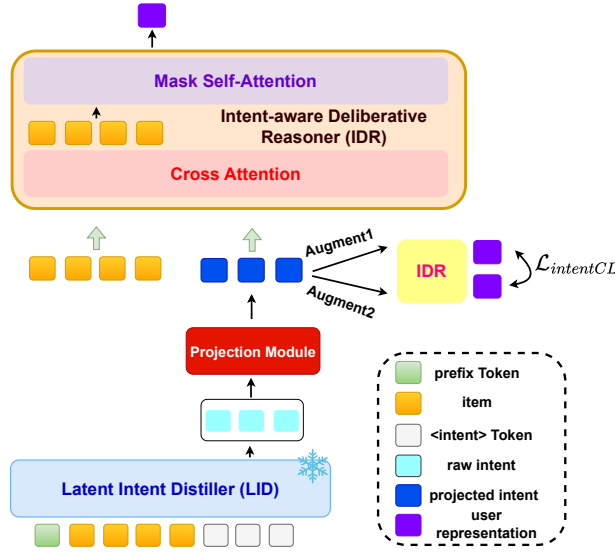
Mask Self-Attention

Intent-aware Deliberative Reasoner (IDR)

Cross Attention

Augment1

Augment2

IDR

$\mathcal{L}_{intentCL}$

Projection Module

Latent Intent Distiller (LID)

prefix Token

item

<intent> Token

raw intent

projected intent

user representation